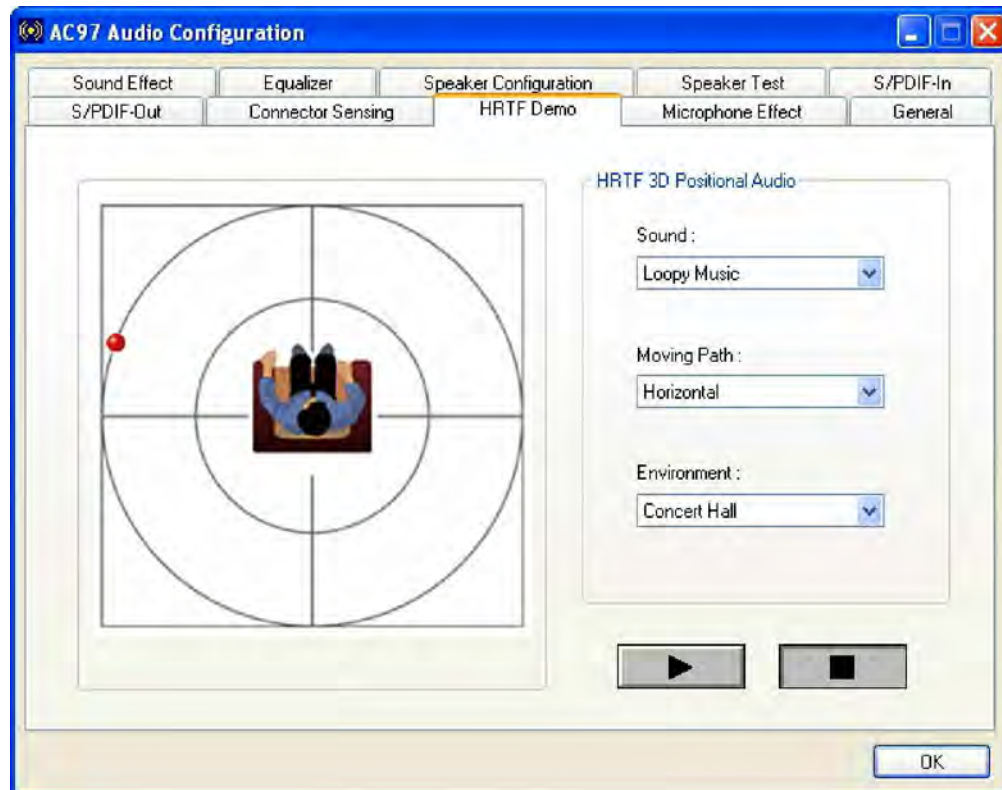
AC97 Audio Configuration

Sound Effect
Equalizer
Speaker Configuration
Speaker Test
S/PDIF-In
S/PDIF-Out
Connector Sensing
HRTF Demo
Microphone Effect
General

HRTF 3D Positional Audio

Sound :
Loopy Music

Moving Path :
Horizontal

Environment :
Concert Hall

OK